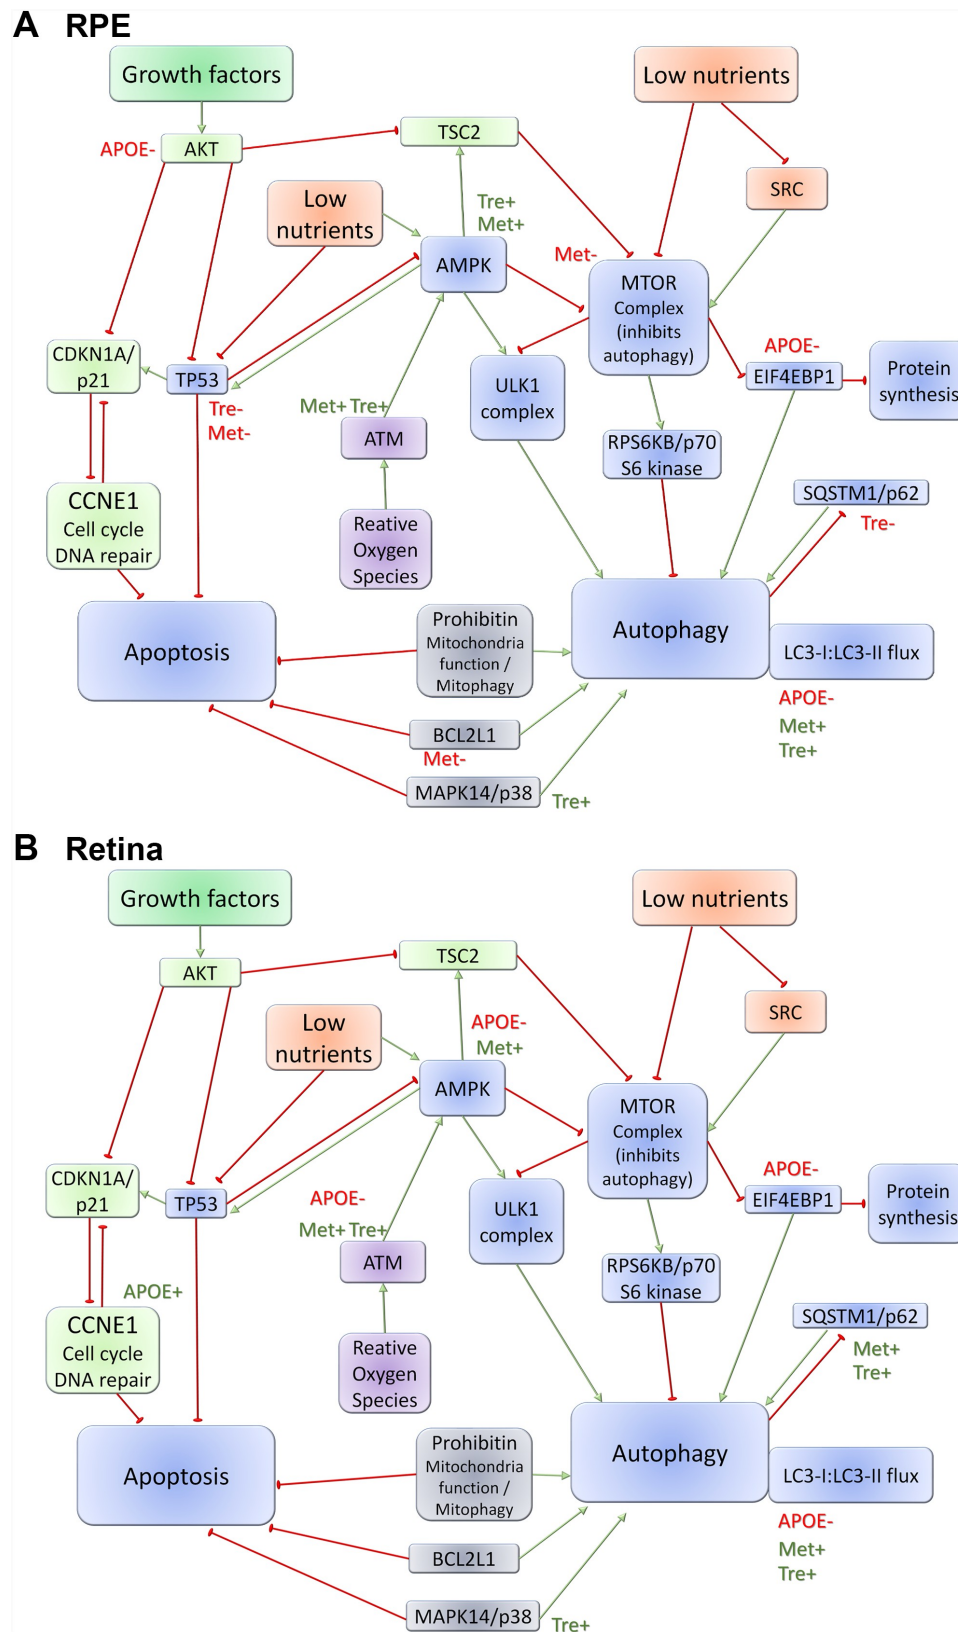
A RPE

Growth factors

Low nutrients

APOE-

AKT

TSC2

Tre+
Met+

SRC

Low nutrients

AMPK

Met-

MTOR Complex (inhibits autophagy)

APOE-

EIF4EBP1

Protein synthesis

CDKN1A/ p21

TP53

Tre-
Met-

Met+ Tre+

ATM

ULK1 complex

RPS6KB/p70 S6 kinase

CCNE1 Cell cycle DNA repair

Reative Oxygen Species

SQSTM1/p62

Tre-

Apoptosis

Prohibitin Mitochondria function / Mitophagy

Autophagy

LC3-I:LC3-II flux

APOE-
Met+
Tre+

BCL2L1

Met-

MAPK14/p38

Tre+

B Retina

Growth factors

Low nutrients

AKT

TSC2

APOE-
Met+

SRC

Low nutrients

AMPK

MTOR Complex (inhibits autophagy)

APOE-

EIF4EBP1

Protein synthesis

CDKN1A/ p21

TP53

APOE-

Met+ Tre+

ATM

ULK1 complex

RPS6KB/p70 S6 kinase

APOE+

CCNE1 Cell cycle DNA repair

Reative Oxygen Species

SQSTM1/p62

Met+
Tre+

Apoptosis

Prohibitin Mitochondria function / Mitophagy

Autophagy

LC3-I:LC3-II flux

APOE-
Met+
Tre+

BCL2L1

MAPK14/p38

Tre+